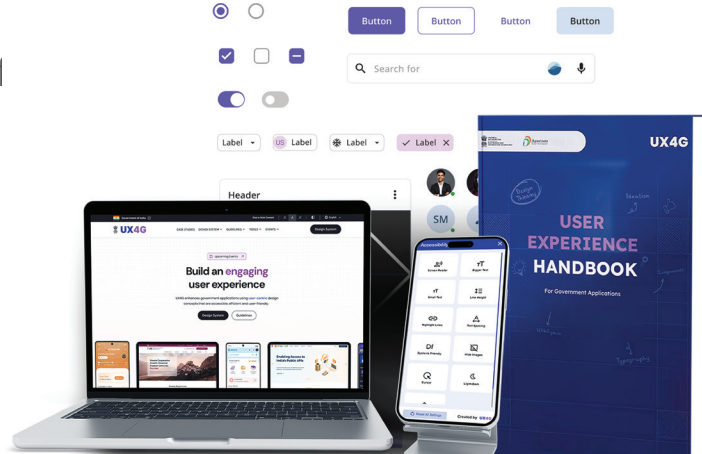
Button
Button
Button
Button

Search for

Label
US Label
Label
Label

Header

SM

UX4G
Build an engaging user experience
Design System
Guidelines

Accessibility
Screen Reader
Bigger Text
Small Text
Line Height
Highlight Links
Text Spacing
Dyslexia Friendly
Hide Images
Cursor
Light-Dark

UX4G
USER EXPERIENCE HANDBOOK
For Government Applications
Design Thinking
Iteration
Components
Typography